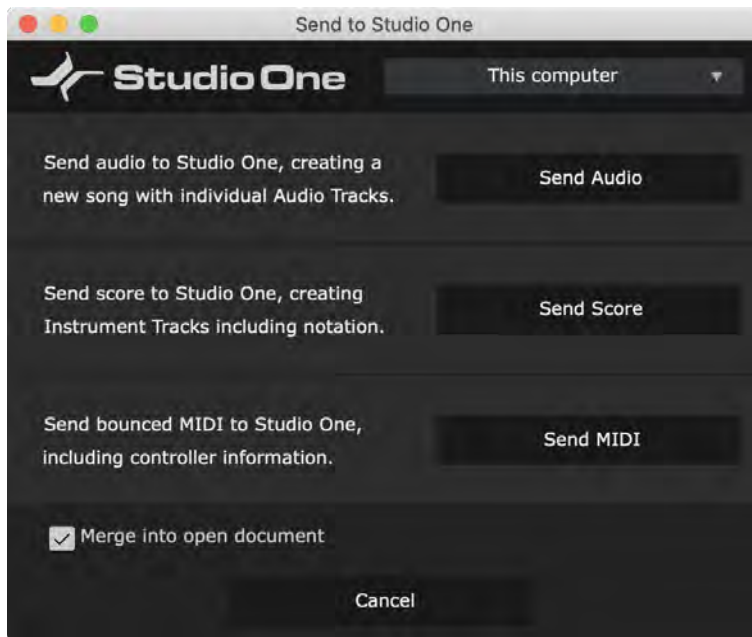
Send to Studio One

Studio One

This computer

Send audio to Studio One, creating a new song with individual Audio Tracks.

Send Audio

Send score to Studio One, creating Instrument Tracks including notation.

Send Score

Send bounced MIDI to Studio One, including controller information.

Send MIDI

Merge into open document

Cancel